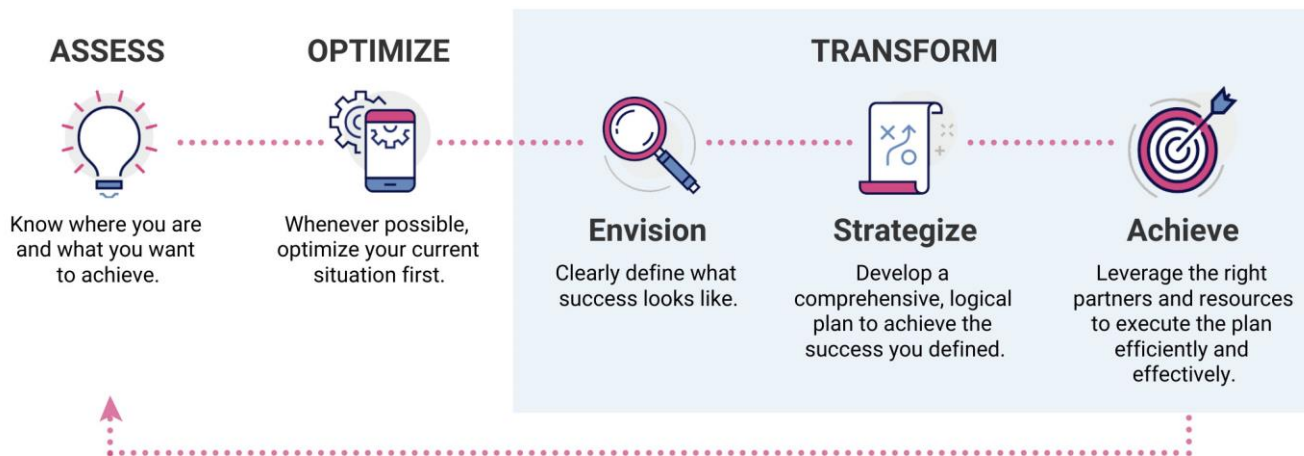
ASSESS

Know where you are and what you want to achieve.

OPTIMIZE

Whenever possible, optimize your current situation first.

TRANSFORM

Envision

Clearly define what success looks like.

Strategize

Develop a comprehensive, logical plan to achieve the success you defined.

Achieve

Leverage the right partners and resources to execute the plan efficiently and effectively.